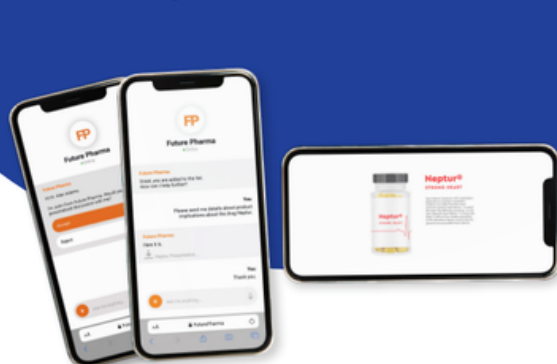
FP
Future Pharma

Future Pharma

Reject

FP
Future Pharma

Future Pharma
Great, you are added to the list. How can I help further?

You
Please send me details about product implications about the drug Neptur.

Future Pharma
Here it is.

You
Thank you

FuturePharma

Neptur®
STRONG HEART

Neptur®